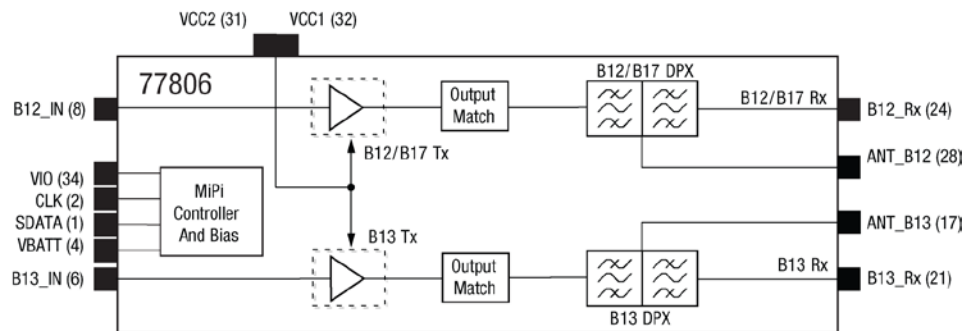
VCC2 (31)
VCC1 (32)
77806
B12/B17 DPX
B12_IN (8)
Output Match
B12/B17 Rx
B12_Rx (24)
B12/B17 Tx
ANT_B12 (28)
VIO (34)
CLK (2)
SDATA (1)
VBATT (4)
MiPi Controller And Bias
ANT_B13 (17)
B13 Tx
B13 Rx
B13_IN (6)
Output Match
B13_Rx (21)
B13 DPX